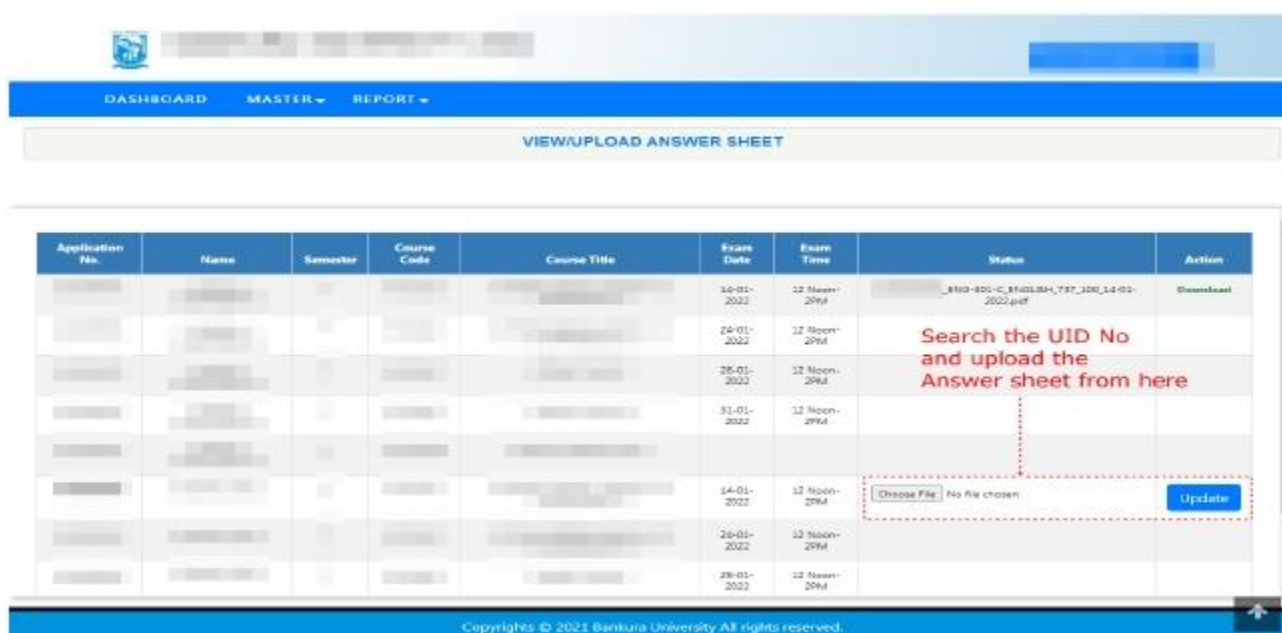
DASHBOARD MASTER ▾ REPORT ▾

VIEW/UPLOAD ANSWER SHEET

| Application No. | Name | Semester | Course Code | Course Title | Exam Date | Exam Time | Status | Action |
|---|---|---|---|---|---|---|---|---|
| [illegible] | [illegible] | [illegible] | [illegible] | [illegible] | 14-01-2022 | 12 Noon-2PM | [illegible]_ENG-501-C_ENGLISH_737_100_14-01-2022.pdf | Download |
| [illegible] | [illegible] | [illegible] | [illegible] | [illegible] | 24-01-2022 | 12 Noon-2PM | | |
| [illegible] | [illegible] | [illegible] | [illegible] | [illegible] | 28-01-2022 | 12 Noon-2PM | | |
| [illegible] | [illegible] | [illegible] | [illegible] | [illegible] | 31-01-2022 | 12 Noon-2PM | | |
| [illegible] | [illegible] | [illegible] | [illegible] | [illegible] | | | | |
| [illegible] | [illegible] | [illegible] | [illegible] | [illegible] | 14-01-2022 | 12 Noon-2PM | Choose File No file chosen | Update |
| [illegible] | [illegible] | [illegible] | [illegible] | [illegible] | 26-01-2022 | 12 Noon-2PM | | |
| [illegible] | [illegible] | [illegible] | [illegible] | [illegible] | 28-01-2022 | 12 Noon-2PM | | |

Search the UID No and upload the Answer sheet from here

Copyrights © 2021 Bankura University All rights reserved.